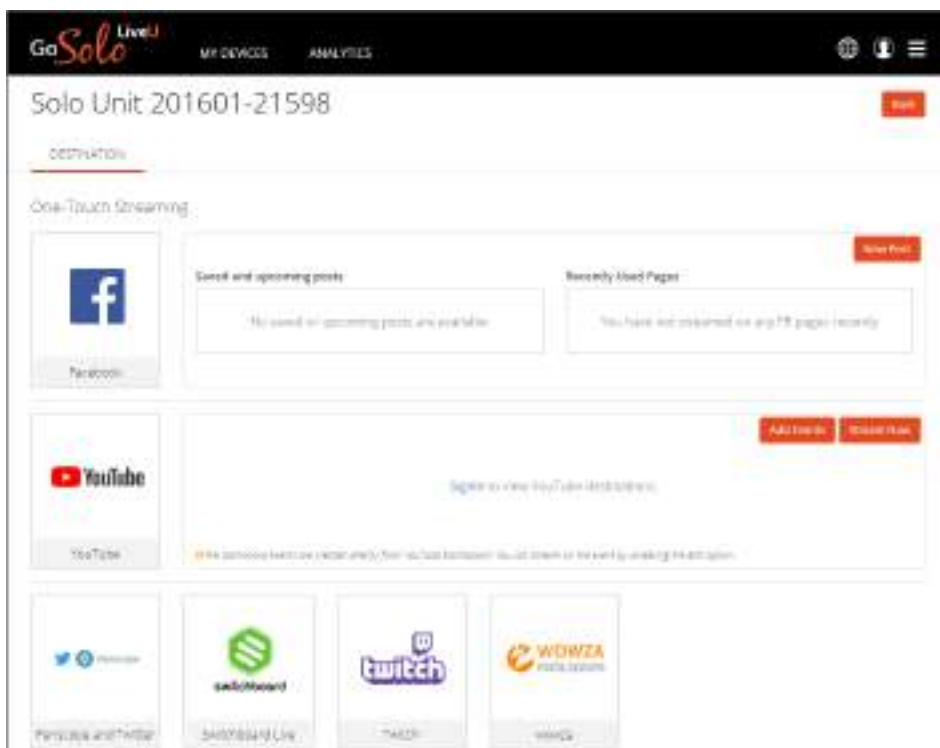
GoSolo LiveU

MY DEVICES ANALYTICS

Solo Unit 201601-21598

Back

DESTINATION

One-Touch Streaming

New Post

Facebook

Saved and upcoming posts

No saved or upcoming posts are available

Recently Used Pages

You have not streamed on any FB pages recently

YouTube

Add Events Stream Now

YouTube

Signin to view YouTube destinations

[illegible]

Periscope

Periscope and Twitter

switchboard

Switchboard Live

twitch

Twitch

WOWZA MEDIA SERVER

Wowza